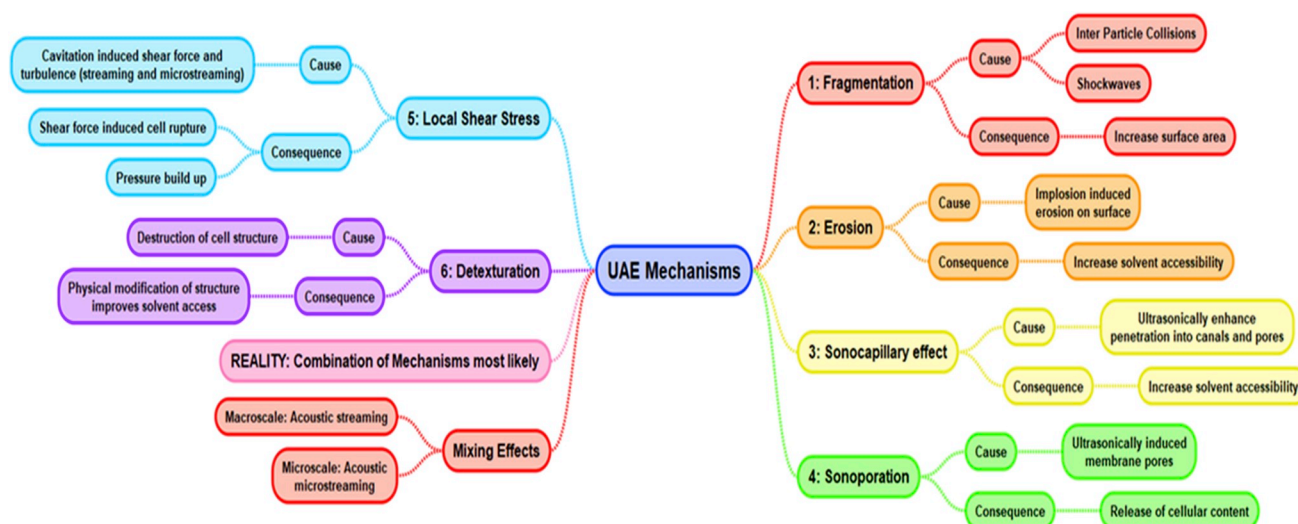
UAE Mechanisms

5: Local Shear Stress
Cause
Cavitation induced shear force and turbulence (streaming and microstreaming)
Consequence
Shear force induced cell rupture
Pressure build up

6: Detexturation
Cause
Destruction of cell structure
Consequence
Physical modification of structure improves solvent access

REALITY: Combination of Mechanisms most likely

Mixing Effects
Macroscale: Acoustic streaming
Microscale: Acoustic microstreaming

1: Fragmentation
Cause
Inter Particle Collisions
Shockwaves
Consequence
Increase surface area

2: Erosion
Cause
Implosion induced erosion on surface
Consequence
Increase solvent accessibility

3: Sonocapillary effect
Cause
Ultrasonically enhance penetration into canals and pores
Consequence
Increase solvent accessibility

4: Sonoporation
Cause
Ultrasonically induced membrane pores
Consequence
Release of cellular content